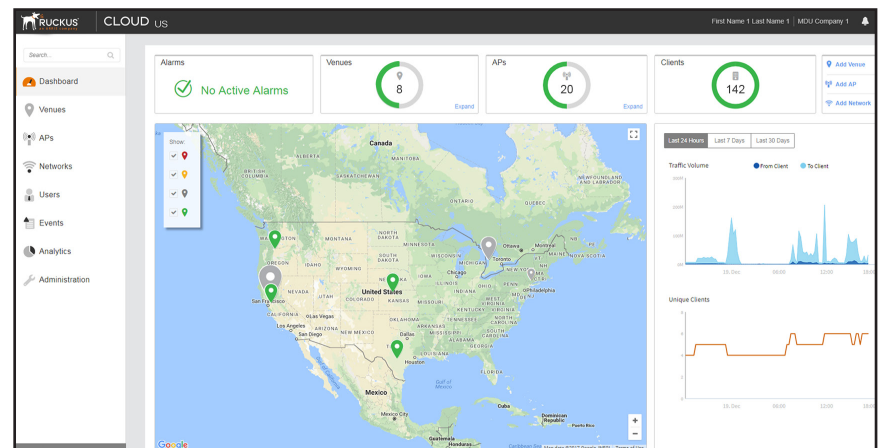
RUCKUS | CLOUD US

First Name 1 Last Name 1 | MDU Company 1

Search...

Dashboard
Venues
APs
Networks
Users
Events
Analytics
Administration

Alarms
No Active Alarms

Venues
8
Expand

APs
20
Expand

Clients
142

Add Venue
Add AP
Add Network

Show:

Canada
United States
Mexico
Cuba
Guatemala
Dominican Republic
Puerto Rico
Gulf of Mexico
Mexico City
Ottawa
Montreal
Toronto
Chicago
Philadelphia
New York
San Francisco
Los Angeles
San Diego
Las Vegas
Dallas
Houston
Washington
Oregon
California
Nevada
Idaho
Utah
Arizona
Montana
Wyoming
Colorado
New Mexico
Texas
Kansas
Missouri
Minnesota
Wisconsin
Michigan
Ohio
Kentucky
Tennessee
Virginia
Georgia
Florida
Quebec
Ontario
Manitoba
Saskatchewan
Alberta
British Columbia
Newfoundland and Labrador
Nova Scotia
Maine
Google

+
−

Last 24 Hours | Last 7 Days | Last 30 Days

Traffic Volume
From Client
To Client

15. Dec
06:00
12:00
18:00

Unique Clients
6
4
2
0
15. Dec
06:00
12:00
18:00